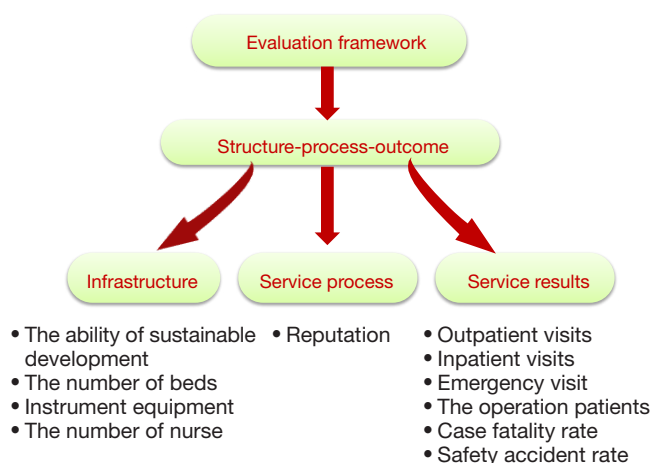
Evaluation framework

Structure-process-outcome

Infrastructure

Service process

Service results

• The ability of sustainable development
• The number of beds
• Instrument equipment
• The number of nurse

• Reputation

• Outpatient visits
• Inpatient visits
• Emergency visit
• The operation patients
• Case fatality rate
• Safety accident rate